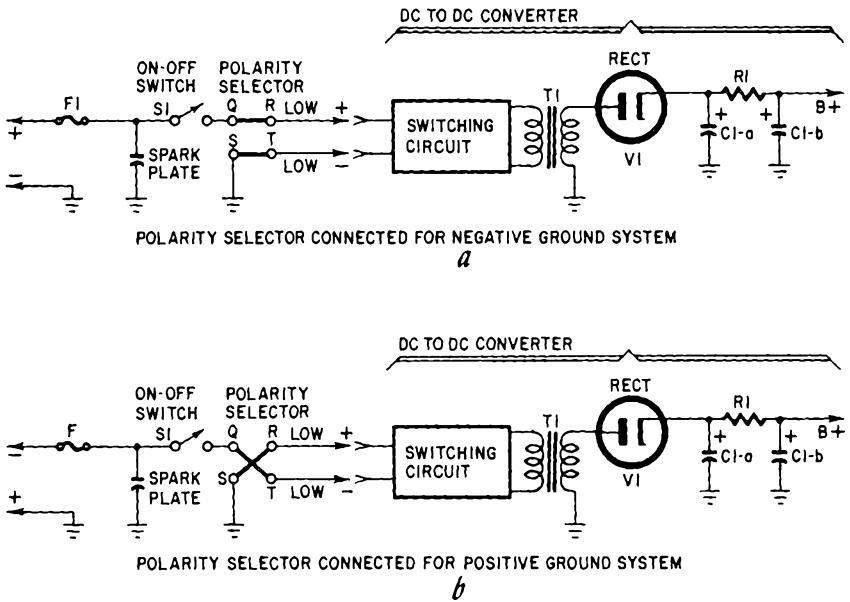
DC TO DC CONVERTER

F1
+
=
ON-OFF SWITCH
S1
SPARK PLATE
POLARITY SELECTOR
Q
R
S
T
LOW +
LOW −
SWITCHING CIRCUIT
T1
RECT
V1
R1
+
C1-a
+
C1-b
B+

POLARITY SELECTOR CONNECTED FOR NEGATIVE GROUND SYSTEM
a

DC TO DC CONVERTER

F
=
+
ON-OFF SWITCH
S1
SPARK PLATE
POLARITY SELECTOR
Q
R
S
T
LOW +
LOW −
SWITCHING CIRCUIT
T1
RECT
V1
R1
+
C1-a
+
C1-b
B+

POLARITY SELECTOR CONNECTED FOR POSITIVE GROUND SYSTEM
b